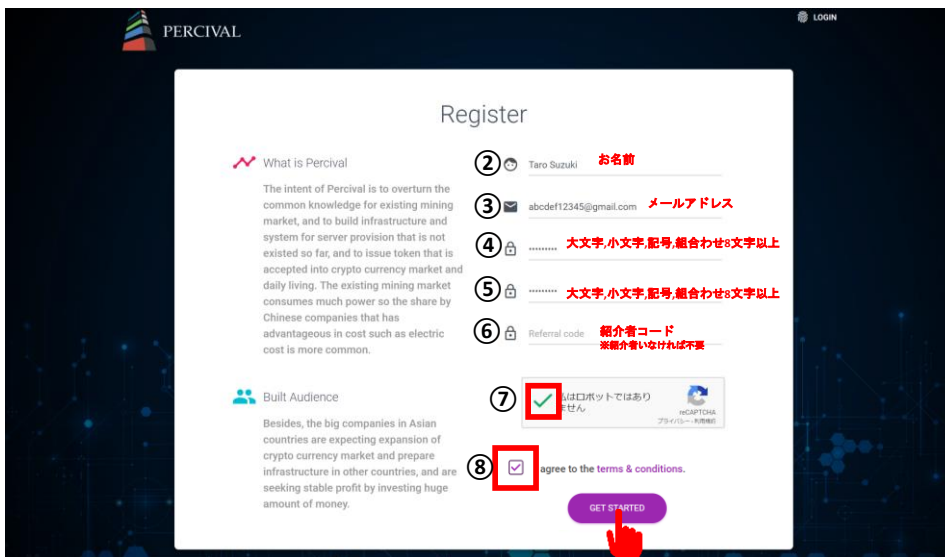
PERCIVAL

LOGIN

Register

What is Percival

The intent of Percival is to overturn the common knowledge for existing mining market, and to build infrastructure and system for server provision that is not existed so far, and to issue token that is accepted into crypto currency market and daily living. The existing mining market consumes much power so the share by Chinese companies that has advantageous in cost such as electric cost is more common.

Built Audience

Besides, the big companies in Asian countries are expecting expansion of crypto currency market and prepare infrastructure in other countries, and are seeking stable profit by investing huge amount of money.

② Taro Suzuki お名前

③ abcdef12345@gmail.com メールアドレス

④ ••••••••• 大文字,小文字,記号,組合わせ8文字以上

⑤ ••••••••• 大文字,小文字,記号,組合わせ8文字以上

⑥ Referral code 紹介者コード
※紹介者いなければ不要

⑦ 私はロボットではありません
reCAPTCHA
プライバシー・利用規約

⑧ I agree to the terms & conditions.

GET STARTED